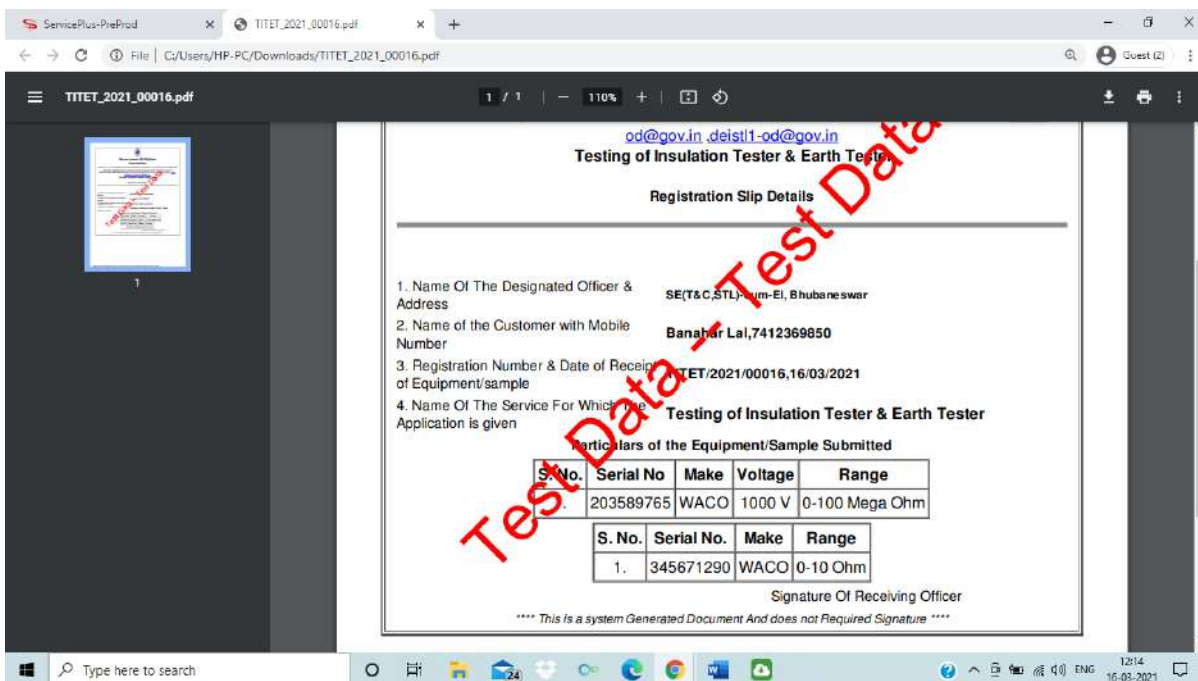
ServicePlus-PreProd × TITET_2021_00016.pdf × +

File | C:/Users/HP-PC/Downloads/TITET_2021_00016.pdf

Guest (2)

TITET_2021_00016.pdf 1 / 1 110% +

1

od@gov.in ,deistl1-od@gov.in
Testing of Insulation Tester & Earth Tester

Registration Slip Details

Test Data - Test Data

1. Name Of The Designated Officer & Address SE(T&C,STL)-cum-EI, Bhubaneswar
2. Name of the Customer with Mobile Number Banahar Lal,7412369850
3. Registration Number & Date of Receipt of Equipment/sample TITET/2021/00016,16/03/2021
4. Name Of The Service For Which The Application is given Testing of Insulation Tester & Earth Tester

Particulars of the Equipment/Sample Submitted

| S. No. | Serial No | Make | Voltage | Range |
|---|---|---|---|---|
| 1. | 203589765 | WACO | 1000 V | 0-100 Mega Ohm |

| S. No. | Serial No. | Make | Range |
|---|---|---|---|
| 1. | 345671290 | WACO | 0-10 Ohm |

Signature Of Receiving Officer

**** This is a system Generated Document And does not Required Signature ****

Type here to search 24 ENG 12:14 16-03-2021